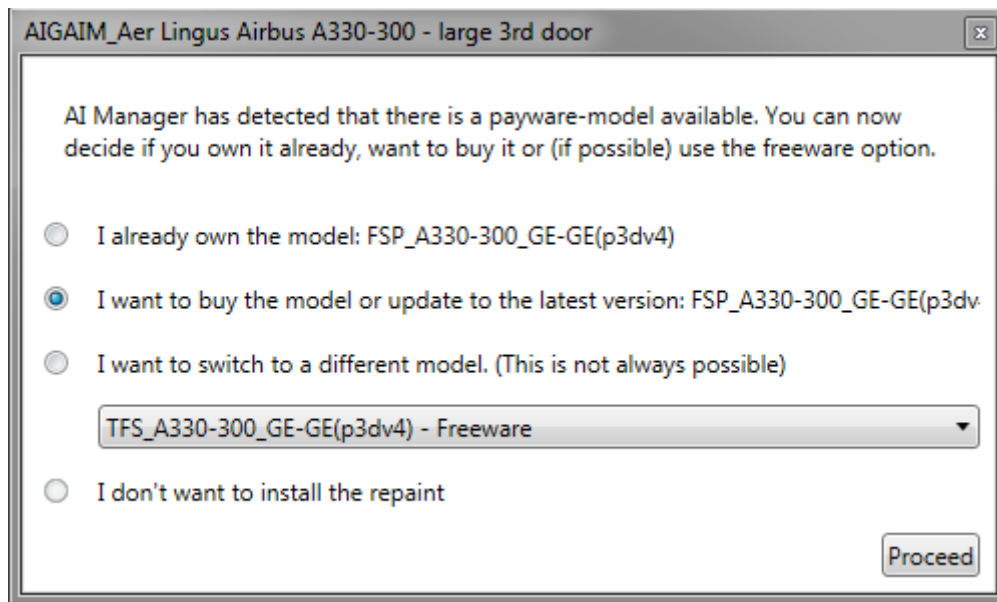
AIGAIM_Aer Lingus Airbus A330-300 - large 3rd door

AI Manager has detected that there is a payware-model available. You can now decide if you own it already, want to buy it or (if possible) use the freeware option.

I already own the model: FSP_A330-300_GE-GE(p3dv4)

I want to buy the model or update to the latest version: FSP_A330-300_GE-GE(p3dv

I want to switch to a different model. (This is not always possible)

TFS_A330-300_GE-GE(p3dv4) - Freeware

I don't want to install the repaint

Proceed